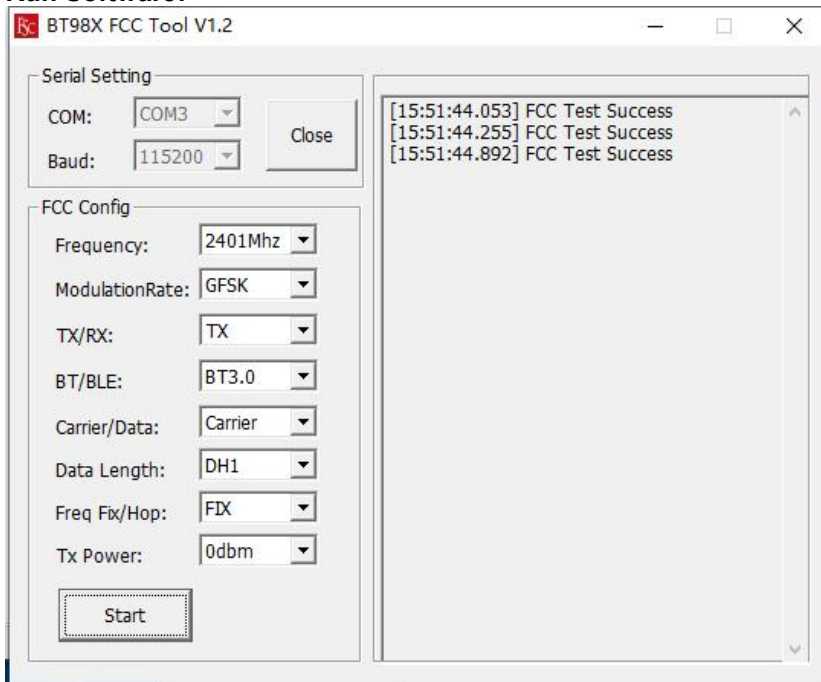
BT98X FCC Tool V1.2

Serial Setting
COM: COM3
Baud: 115200
Close

FCC Config
Frequency: 2401Mhz
ModulationRate: GFSK
TX/RX: TX
BT/BLE: BT3.0
Carrier/Data: Carrier
Data Length: DH1
Freq Fix/Hop: FIX
Tx Power: 0dbm
Start

[15:51:44.053] FCC Test Success
[15:51:44.255] FCC Test Success
[15:51:44.892] FCC Test Success